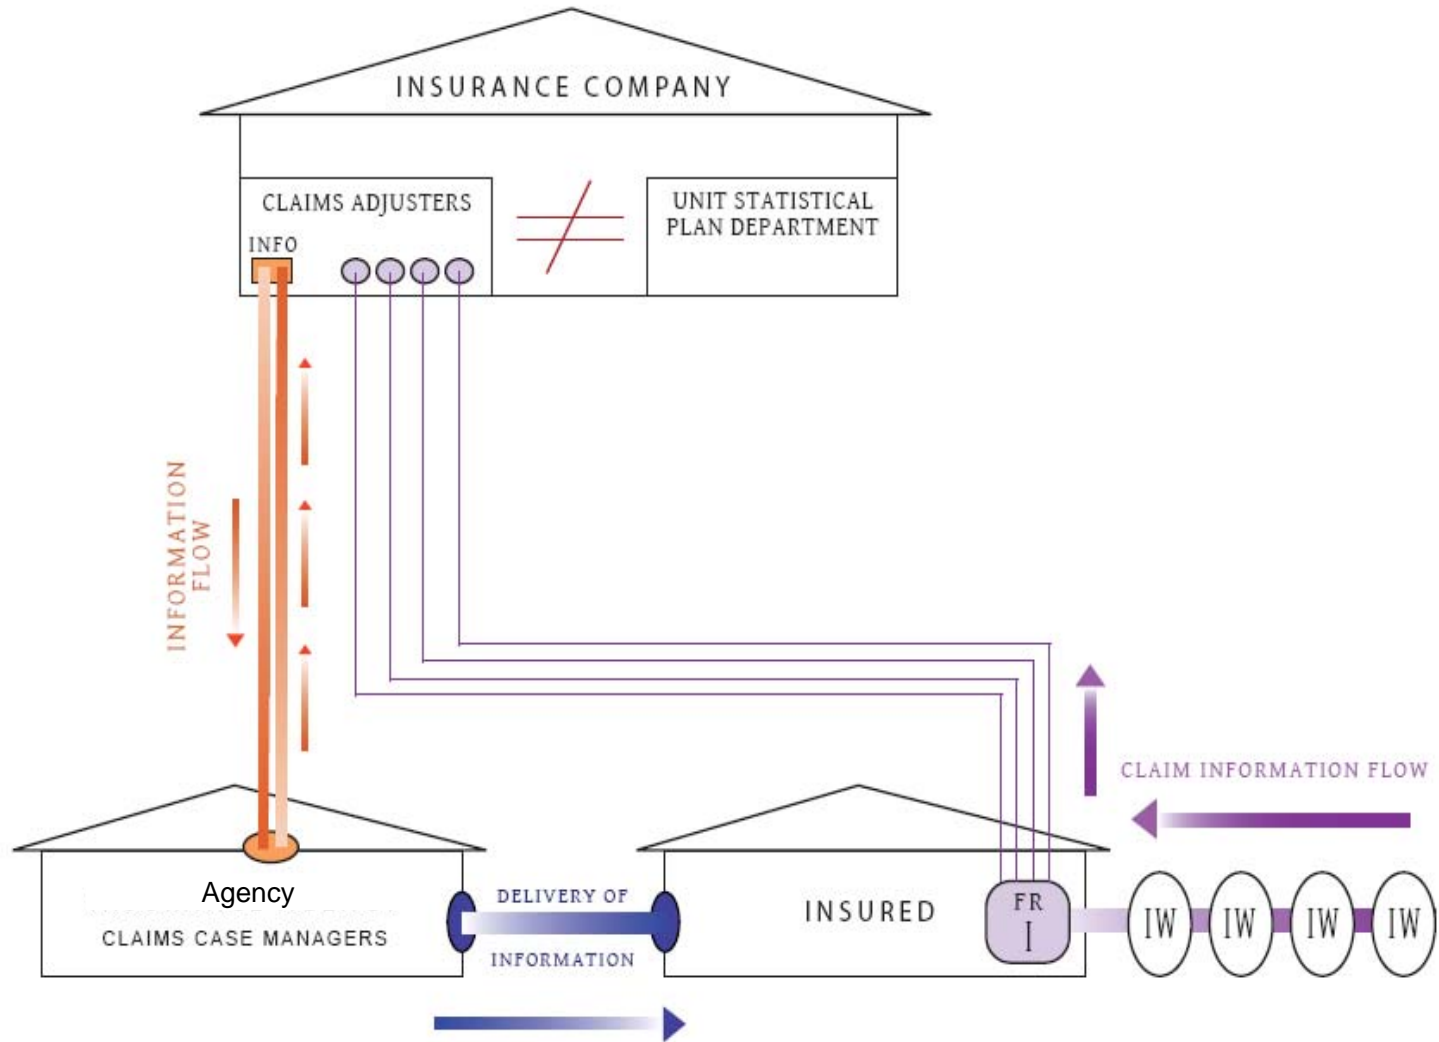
INSURANCE COMPANY

CLAIMS ADJUSTERS

INFO

UNIT STATISTICAL PLAN DEPARTMENT

INFORMATION FLOW

CLAIM INFORMATION FLOW

Agency

CLAIMS CASE MANAGERS

DELIVERY OF INFORMATION

INSURED

FR I

IW IW IW IW